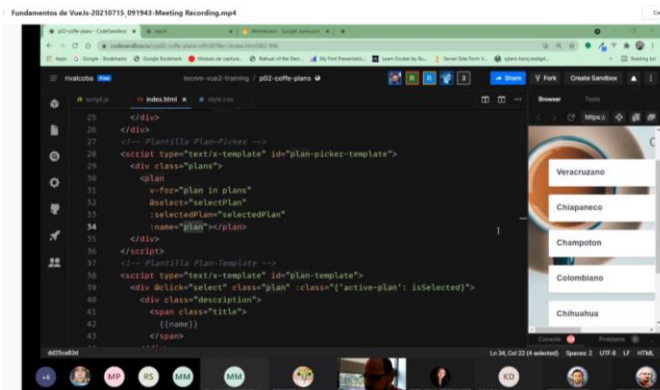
Fundamentos de VueJs-20210715_091943-Meeting Recording.mp4

rivalcoba Free

tecnm-vue2-training / p02-coffe-plans

Share Fork Create Sandbox

script.js index.html style.css

25 </div>
26 </div>
27 <!-- Plantilla Plan-Picker -->
28 <script type="text/x-template" id="plan-picker-template">
29 <div class="plans">
30 <plan
31 v-for="plan in plans"
32 @select="selectPlan"
33 :selectedPlan="selectedPlan"
34 :name="plan"></plan>
35 </div>
36 </script>
37 <!-- Plantilla Plan-Template -->
38 <script type="text/x-template" id="plan-template">
39 <div @click="select" class="plan" :class="{'active-plan': isSelected}">
40 <div class="description">
41 <span class="title">
42 {{name}}
43 </span>

Browser Tests

Veracruzano
Chiapaneco
Champoton
Colombiano
Chihuahua

Console Problems

Ln 34, Col 22 (4 selected) Spaces: 2 UTF-8 LF HTML

+4 MP RS MM MM KD